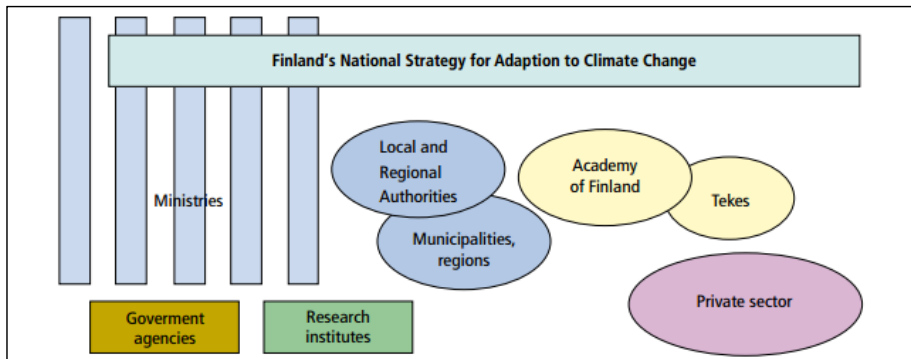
Finland's National Strategy for Adaption to Climate Change

Ministries

Local and Regional Authorities

Municipalities, regions

Academy of Finland

Tekes

Private sector

Goverment agencies

Research institutes